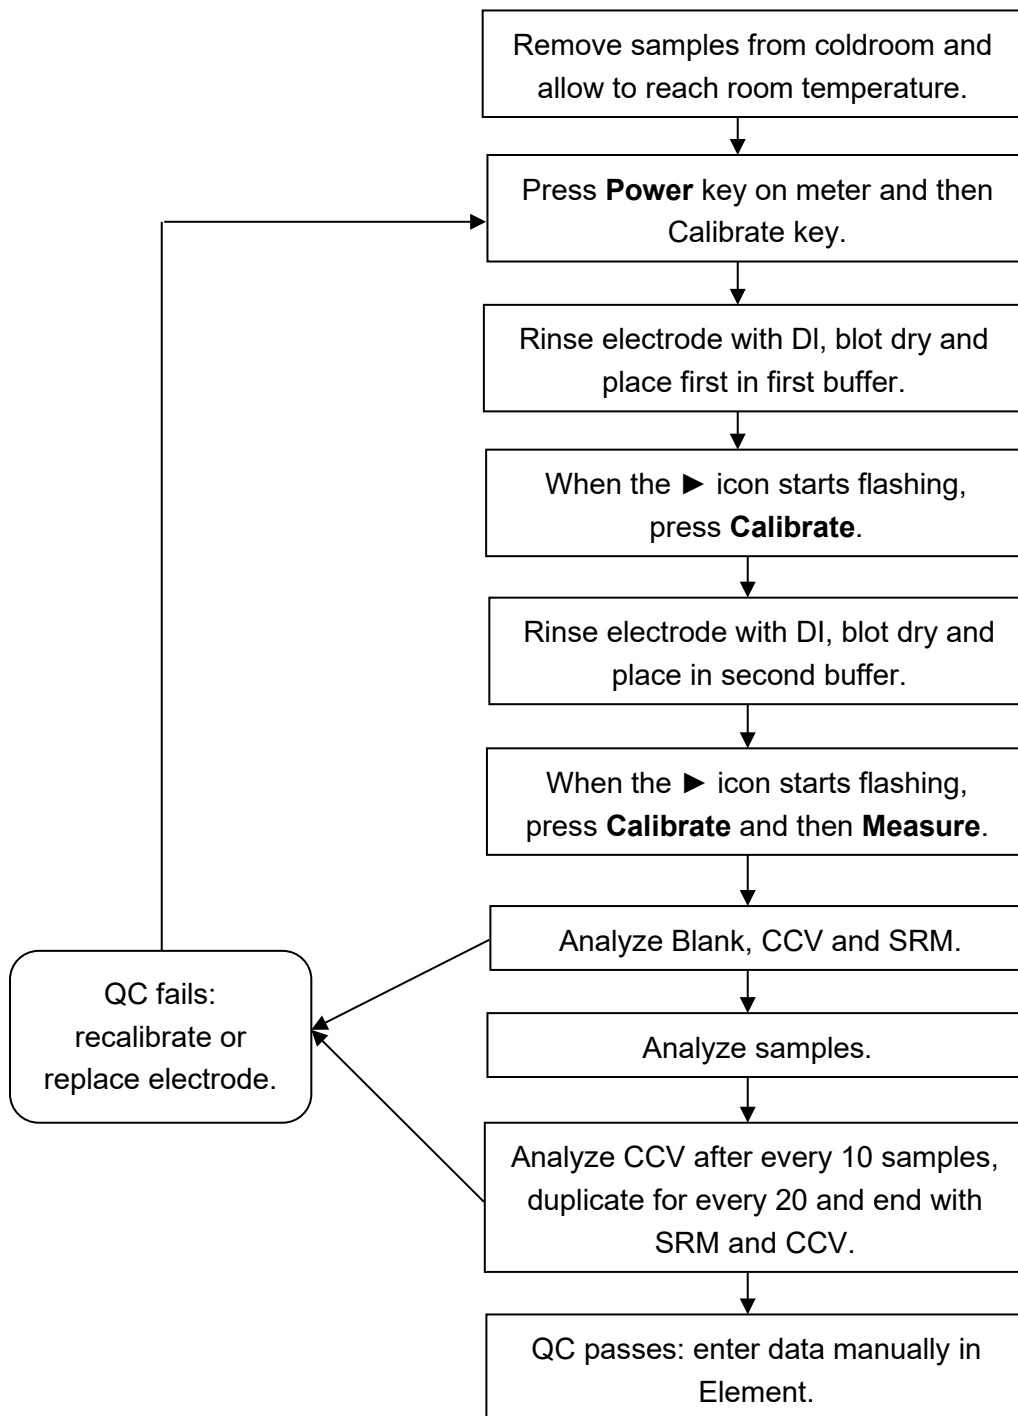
Remove samples from coldroom and allow to reach room temperature.

Press **Power** key on meter and then Calibrate key.

Rinse electrode with DI, blot dry and place first in first buffer.

When the ► icon starts flashing, press **Calibrate**.

Rinse electrode with DI, blot dry and place in second buffer.

When the ► icon starts flashing, press **Calibrate** and then **Measure**.

Analyze Blank, CCV and SRM.

QC fails: recalibrate or replace electrode.

Analyze samples.

Analyze CCV after every 10 samples, duplicate for every 20 and end with SRM and CCV.

QC passes: enter data manually in Element.